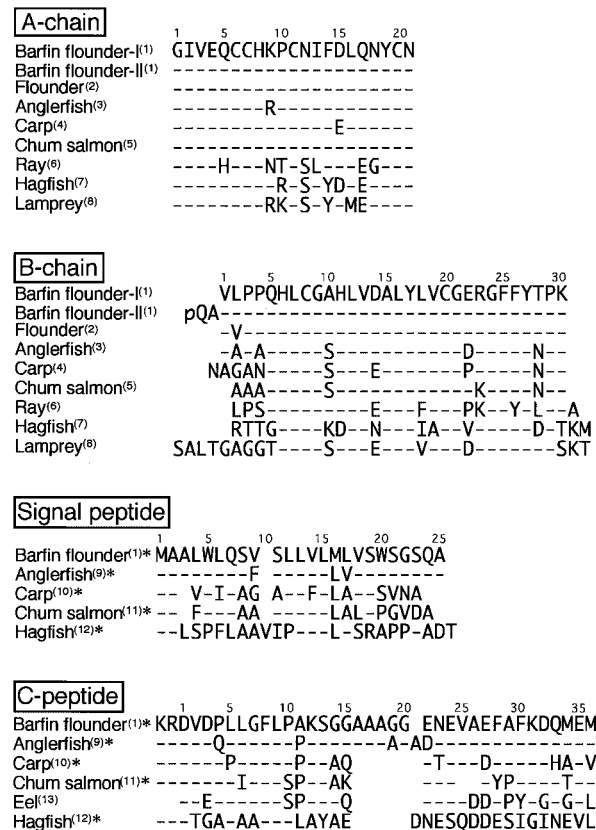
A-chain

1 5 10 15 20

Barfin flounder-I(1) GIVEQCCHKPCNIFDLQNYCN
Barfin flounder-II(1) ---------------------
Flounder(2) ---------------------
Anglerfish(3) ---------R-----------
Carp(4) ---------------E-----
Chum salmon(5) ---------------------
Ray(6) ----H---NT-SL---EG---
Hagfish(7) ---------R-S-YD-E----
Lamprey(8) ---------RK-S-Y-ME----

B-chain

1 5 10 15 20 25 30

Barfin flounder-I(1) VLPPQHLCGAHLVDALYLVCGERGFFYTPK
Barfin flounder-II(1) pQA------------------------------
Flounder(2) -V----------------------------
Anglerfish(3) -A-A-----S-----------D-----N--
Carp(4) NAGAN-----S---E-------P-----N--
Chum salmon(5) AAA-----S-----------K-----N--
Ray(6) LPS---------E---F---PK--Y-L--A
Hagfish(7) RTTG----KD---N---IA--V-----D-TKM
Lamprey(8) SALTGAGGT----S---E---V---D-------SKT

Signal peptide

1 5 10 15 20 25

Barfin flounder(1)* MAALWLQSV SLLVLMLVSWSGSQA
Anglerfish(9)* --------F -----LV--------
Carp(10)* -- V-I-AG A--F-LA--SVNA
Chum salmon(11)* -- F---AA -----LAL-PGVDA
Hagfish(12)* --LSPFLAAVIP---L-SRAPP-ADT

C-peptide

1 5 10 15 20 25 30 35

Barfin flounder(1)* KRDVDPLLGFLPAKSGGAAAGG ENEVAEFAFKDQMEM
Anglerfish(9)* -----Q-------P--------A-AD-------------
Carp(10)* ------P-----P--AQ -T---D-----HA-V
Chum salmon(11)* -------I----SP--AK --- -YP-----T--
Eel(13) --E------SP---Q ----DD-PY-G-G-L
Hagfish(12)* ---TGA-AA---LAYAE DNESQDDESIGINEVL